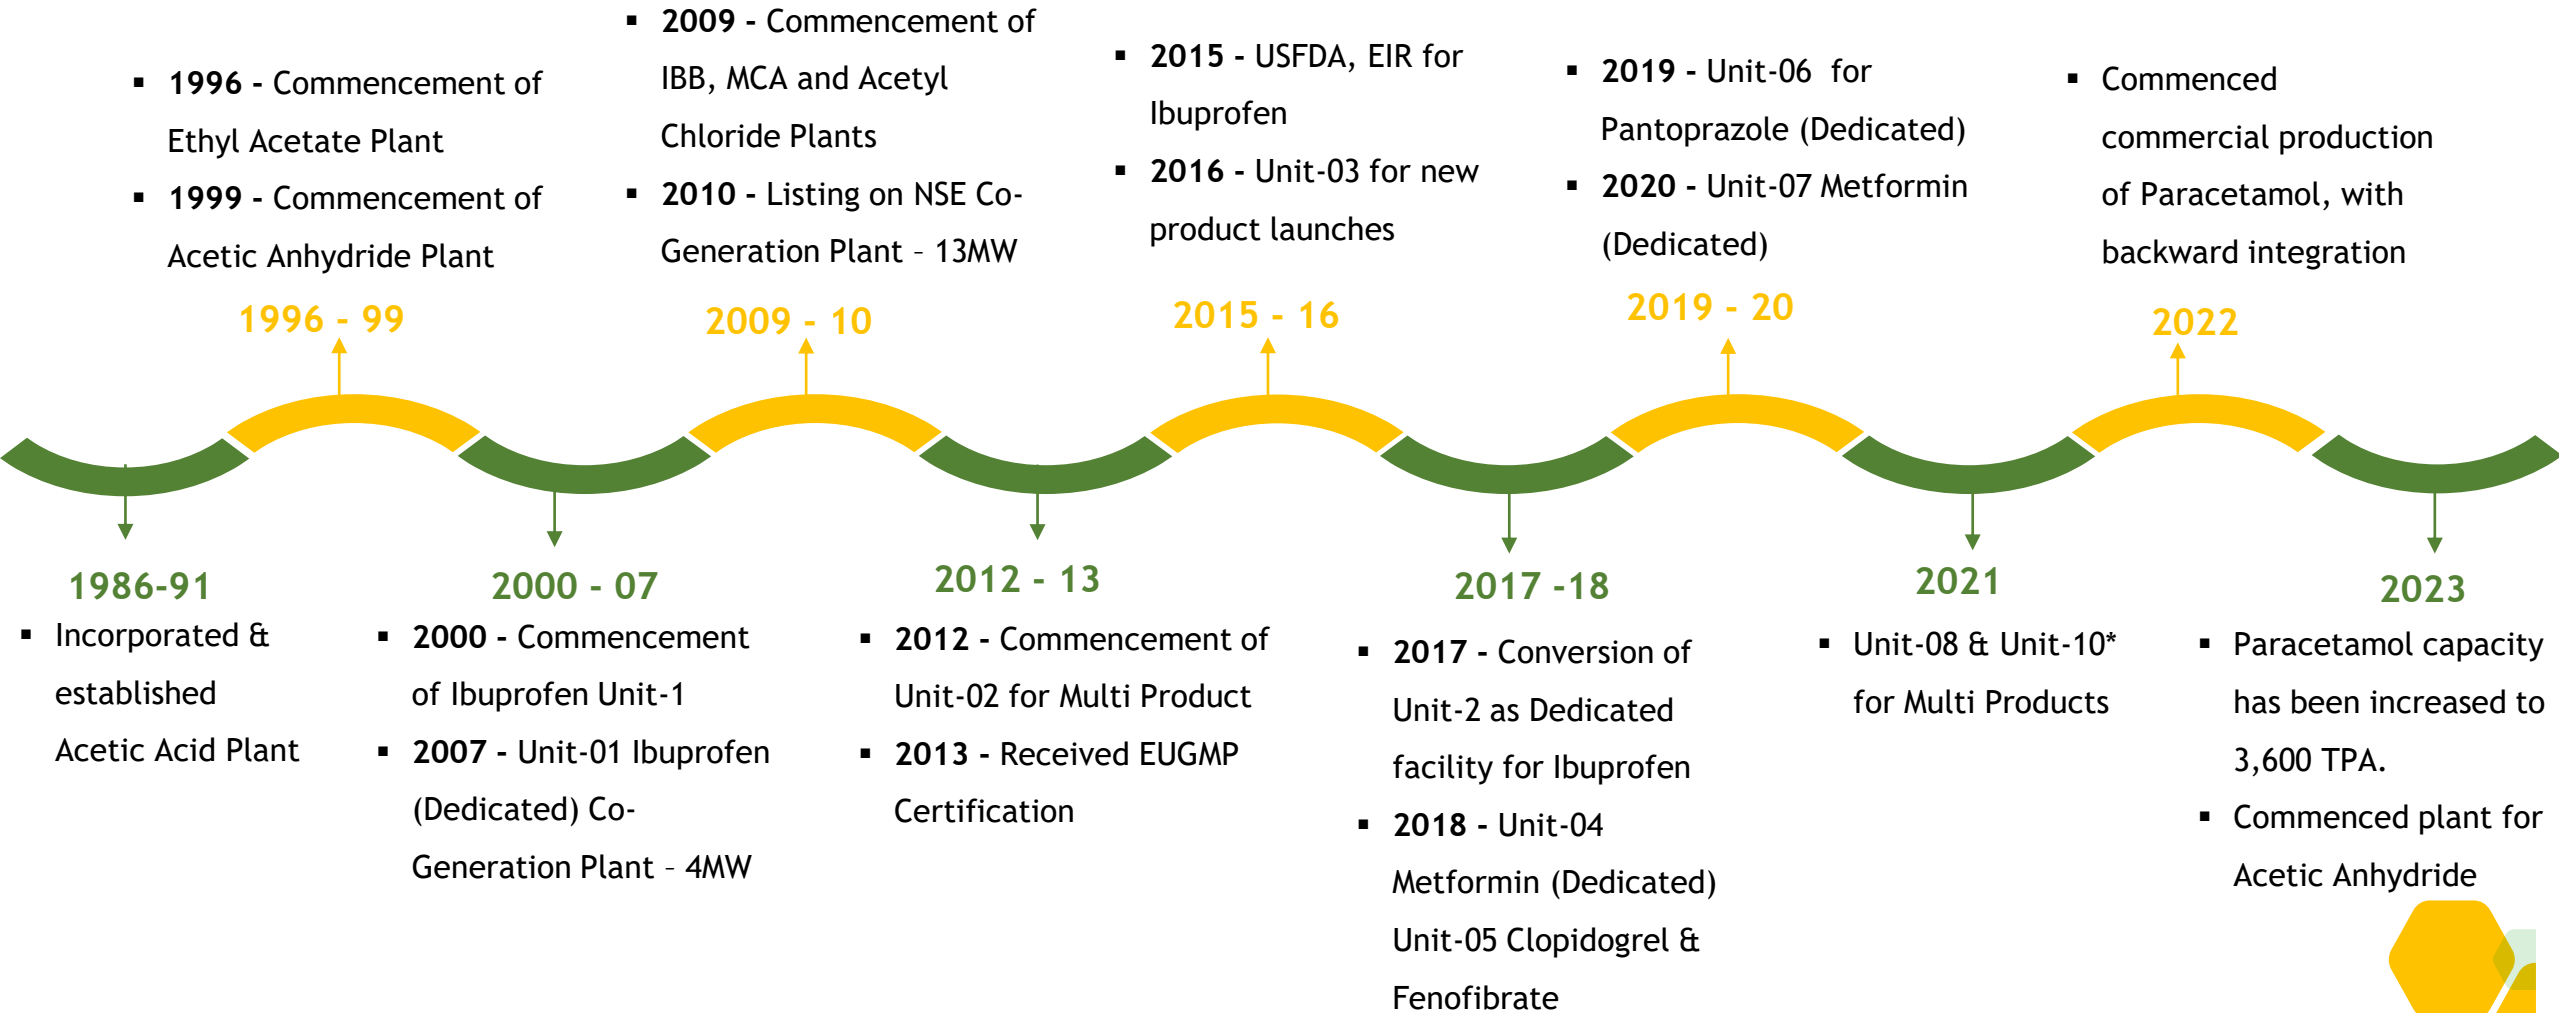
- **1996 -** Commencement of Ethyl Acetate Plant
- **1999 -** Commencement of Acetic Anhydride Plant

1996 - 99

- **2009 -** Commencement of IBB, MCA and Acetyl Chloride Plants
- **2010 -** Listing on NSE Co-Generation Plant – 13MW

2009 - 10

- **2015 -** USFDA, EIR for Ibuprofen
- **2016 -** Unit-03 for new product launches

2015 - 16

- **2019 -** Unit-06 for Pantoprazole (Dedicated)
- **2020 -** Unit-07 Metformin (Dedicated)

2019 - 20

- Commenced commercial production of Paracetamol, with backward integration

2022

1986-91

- Incorporated & established Acetic Acid Plant

2000 - 07

- **2000 -** Commencement of Ibuprofen Unit-1
- **2007 -** Unit-01 Ibuprofen (Dedicated) Co-Generation Plant – 4MW

2012 - 13

- **2012 -** Commencement of Unit-02 for Multi Product
- **2013 -** Received EUGMP Certification

2017 -18

- **2017 -** Conversion of Unit-2 as Dedicated facility for Ibuprofen
- **2018 -** Unit-04 Metformin (Dedicated) Unit-05 Clopidogrel & Fenofibrate

2021

- Unit-08 & Unit-10* for Multi Products

2023

- Paracetamol capacity has been increased to 3,600 TPA.
- Commenced plant for Acetic Anhydride